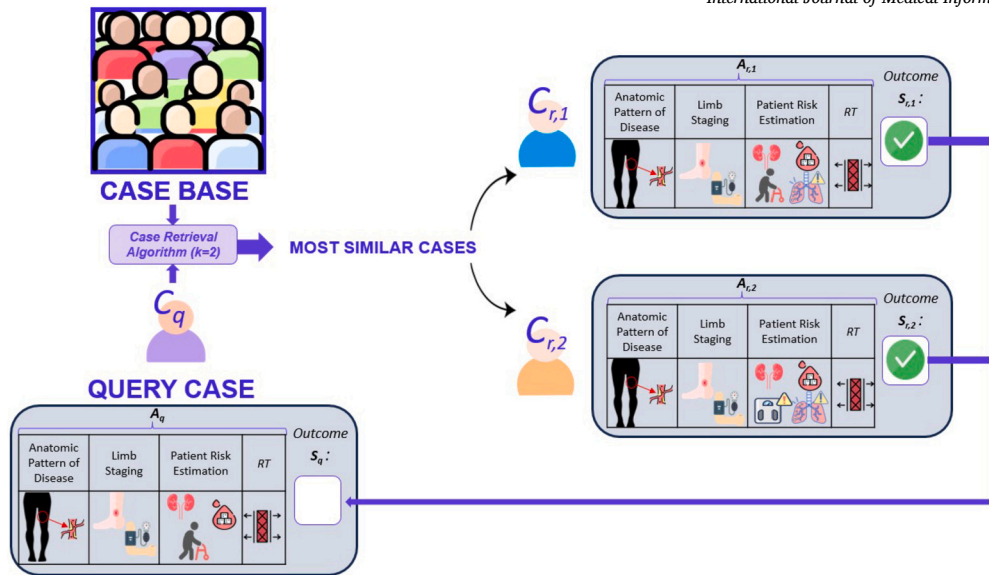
International Journal of Medical Inform

CASE BASE

Case Retrieval Algorithm (k=2)

MOST SIMILAR CASES

$C_q$

QUERY CASE

$C_{r,1}$

$A_{r,1}$

| Anatomic Pattern of Disease | Limb Staging | Patient Risk Estimation | RT |
|---|---|---|---|

Outcome

$S_{r,1}$:

$C_{r,2}$

$A_{r,2}$

| Anatomic Pattern of Disease | Limb Staging | Patient Risk Estimation | RT |
|---|---|---|---|

Outcome

$S_{r,2}$:

$A_q$

| Anatomic Pattern of Disease | Limb Staging | Patient Risk Estimation | RT |
|---|---|---|---|

Outcome

$S_q$: